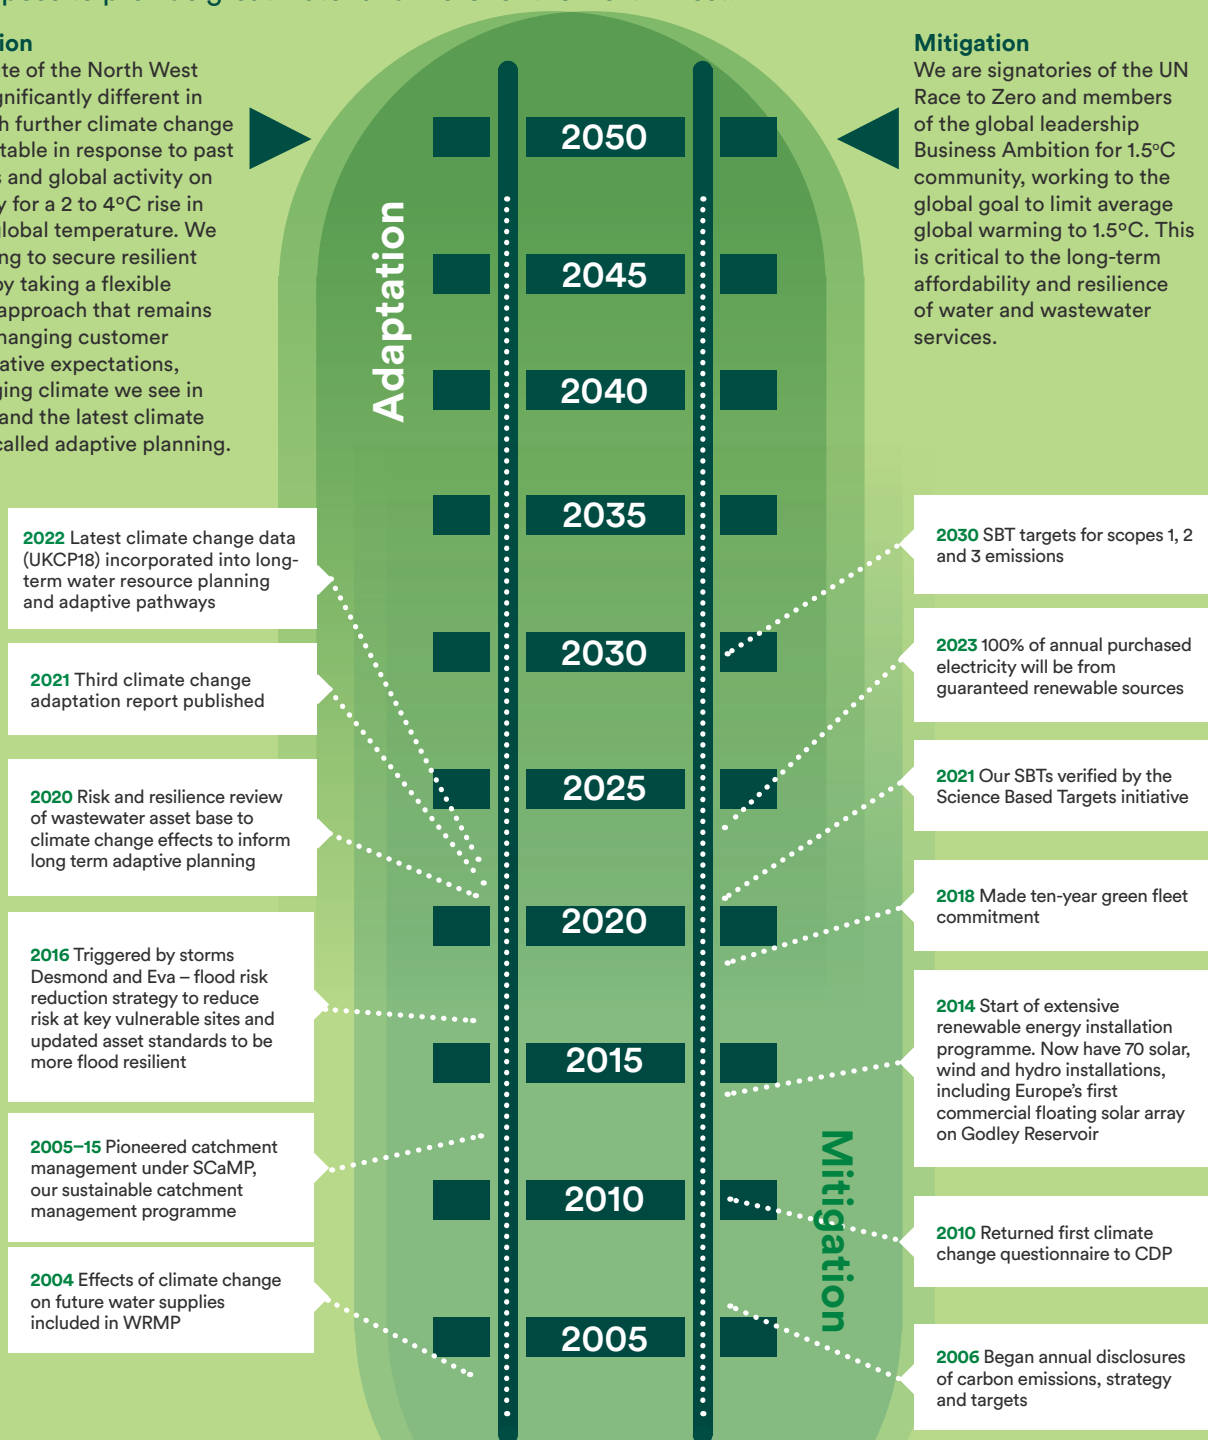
ion
te of the North West gnificantly different in h further climate change table in response to past s and global activity on y for a 2 to 4°C rise in lobal temperature. We ng to secure resilient by taking a flexible approach that remains hanging customer ative expectations, ging climate we see in and the latest climate called adaptive planning.

Mitigation
We are signatories of the UN Race to Zero and members of the global leadership Business Ambition for 1.5°C community, working to the global goal to limit average global warming to 1.5°C. This is critical to the long-term affordability and resilience of water and wastewater services.

Adaptation

2050
2045
2040
2035
2030
2025
2020
2015
2010
2005

Mitigation

2022 Latest climate change data (UKCP18) incorporated into long-term water resource planning and adaptive pathways

2021 Third climate change adaptation report published

2020 Risk and resilience review of wastewater asset base to climate change effects to inform long term adaptive planning

2016 Triggered by storms Desmond and Eva – flood risk reduction strategy to reduce risk at key vulnerable sites and updated asset standards to be more flood resilient

2005–15 Pioneered catchment management under SCaMP, our sustainable catchment management programme

2004 Effects of climate change on future water supplies included in WRMP

2030 SBT targets for scopes 1, 2 and 3 emissions

2023 100% of annual purchased electricity will be from guaranteed renewable sources

2021 Our SBTs verified by the Science Based Targets initiative

2018 Made ten-year green fleet commitment

2014 Start of extensive renewable energy installation programme. Now have 70 solar, wind and hydro installations, including Europe's first commercial floating solar array on Godley Reservoir

2010 Returned first climate change questionnaire to CDP

2006 Began annual disclosures of carbon emissions, strategy and targets